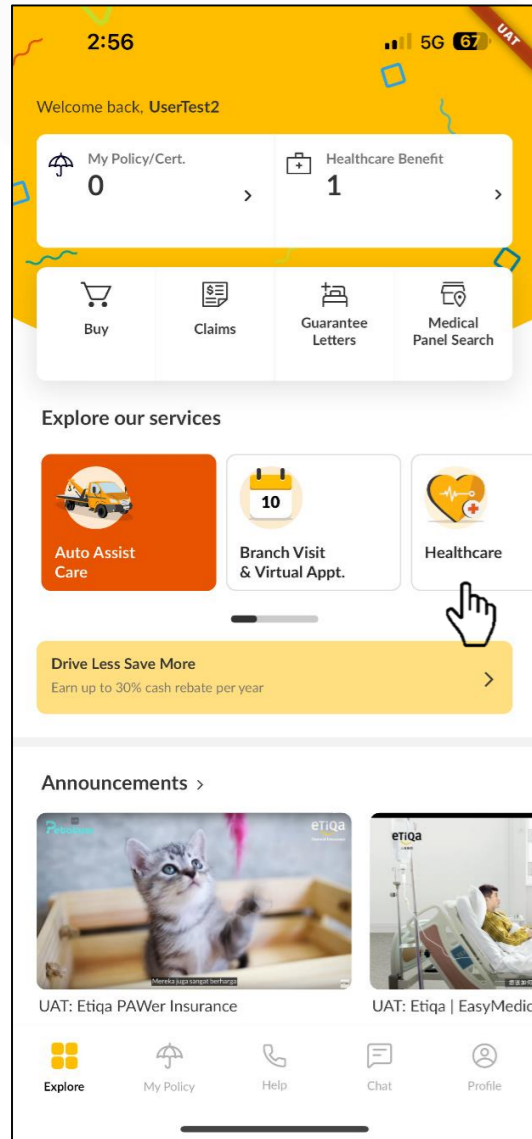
2:56 5G 67 UAT

Welcome back, UserTest2

My Policy/Cert.
0

Healthcare Benefit
1

Buy

Claims

Guarantee Letters

Medical Panel Search

Explore our services

Auto Assist Care

10
Branch Visit & Virtual Appt.

Healthcare

Drive Less Save More
Earn up to 30% cash rebate per year

Announcements >

Pawsome etiqa

Mereka juga sangat berharga

etiqa

UAT: Etiqa PAWer Insurance

UAT: Etiqa | EasyMedic

Explore

My Policy

Help

Chat

Profile